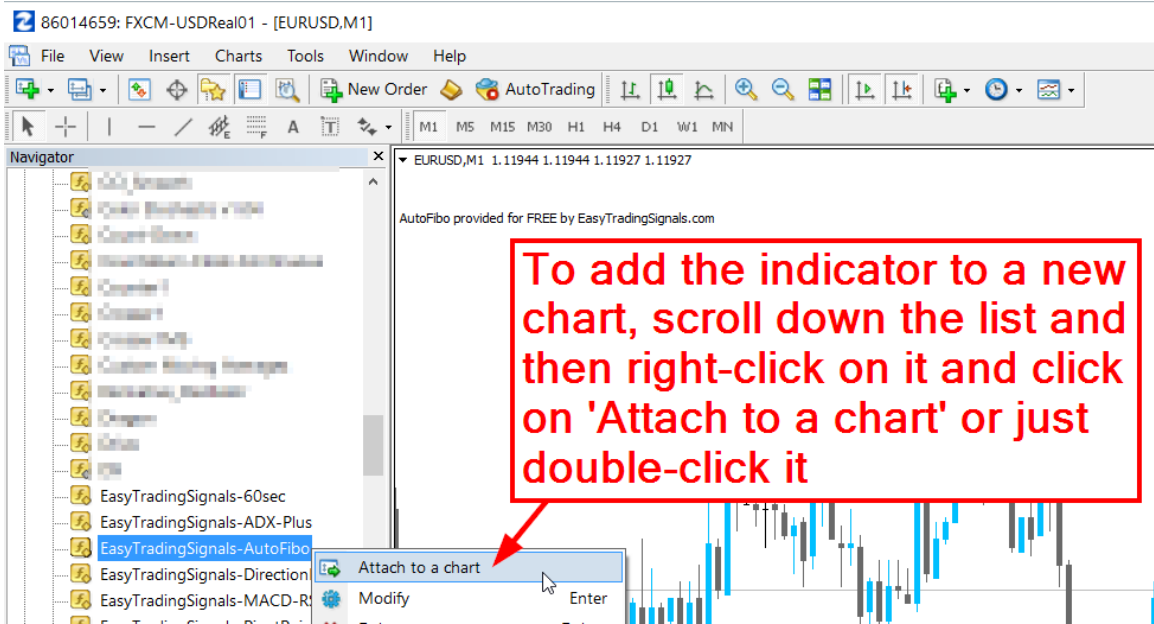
86014659: FXCM-USDReal01 - [EURUSD,M1]

File View Insert Charts Tools Window Help

New Order AutoTrading

M1 M5 M15 M30 H1 H4 D1 W1 MN

Navigator

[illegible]
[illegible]
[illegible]
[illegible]
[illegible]
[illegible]
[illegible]
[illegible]
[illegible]
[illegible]
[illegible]
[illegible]
EasyTradingSignals-60sec
EasyTradingSignals-ADX-Plus
EasyTradingSignals-AutoFibo
EasyTradingSignals-Direction
EasyTradingSignals-MACD-R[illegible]
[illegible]

EURUSD,M1 1.11944 1.11944 1.11927 1.11927

AutoFibo provided for FREE by EasyTradingSignals.com

To add the indicator to a new chart, scroll down the list and then right-click on it and click on 'Attach to a chart' or just double-click it

Attach to a chart
Modify Enter
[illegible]